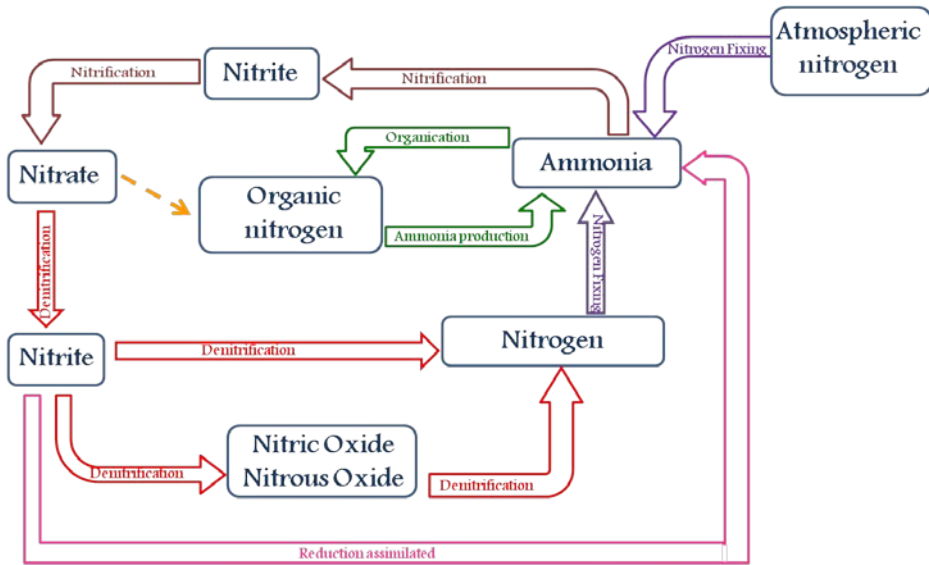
Atmospheric nitrogen

Nitrogen Fixing

Nitrite

Nitrification

Nitrification

Organication

Ammonia

Nitrate

Organic nitrogen

Ammonia production

Nitrogen Fixing

Denitrification

Nitrite

Denitrification

Nitrogen

Nitric Oxide
Nitrous Oxide

Denitrification

Denitrification

Reduction assimilated